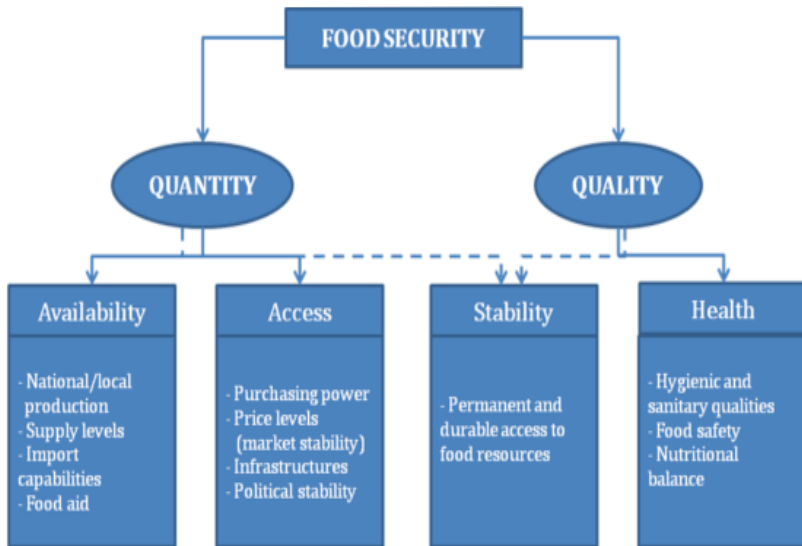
FOOD SECURITY

QUANTITY

QUALITY

Availability

- National/local production
- Supply levels
- Import capabilities
- Food aid

Access

- Purchasing power
- Price levels (market stability)
- Infrastructures
- Political stability

Stability

- Permanent and durable access to food resources

Health

- Hygienic and sanitary qualities
- Food safety
- Nutritional balance